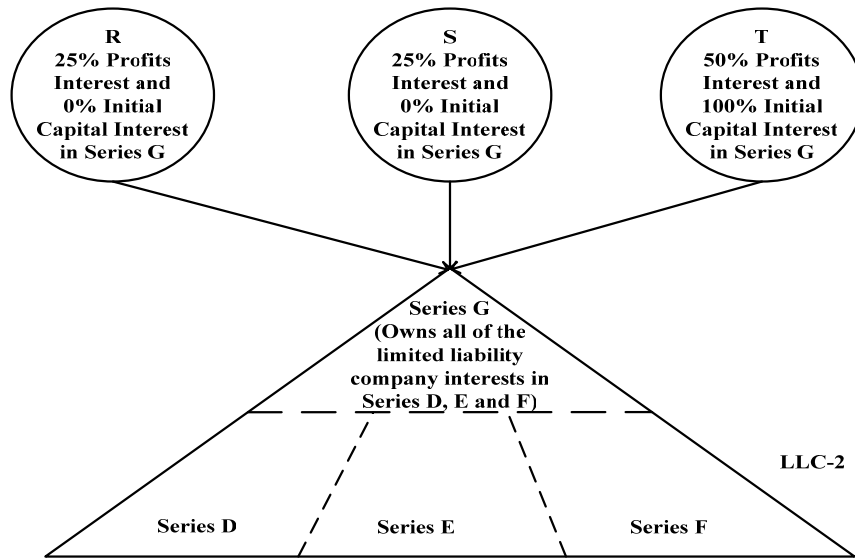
R
25% Profits Interest and 0% Initial Capital Interest in Series G

S
25% Profits Interest and 0% Initial Capital Interest in Series G

T
50% Profits Interest and 100% Initial Capital Interest in Series G

Series G (Owns all of the limited liability company interests in Series D, E and F)

LLC-2

Series D

Series E

Series F